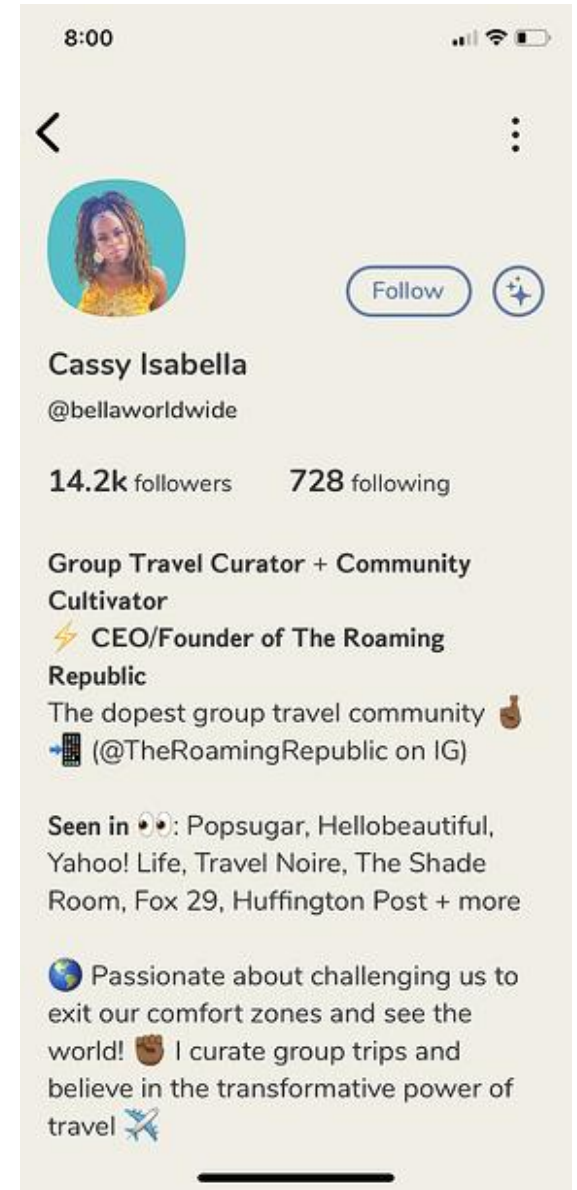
8:00

Follow

Cassy Isabella

@bellaworldwide

14.2k followers 728 following

Group Travel Curator + Community Cultivator
⚡ CEO/Founder of The Roaming Republic
The dopest group travel community 🤞🏾
📲 (@TheRoamingRepublic on IG)

Seen in 👀: Popsugar, Hellobeautiful, Yahoo! Life, Travel Noire, The Shade Room, Fox 29, Huffington Post + more

🌎 Passionate about challenging us to exit our comfort zones and see the world! ✊🏾 I curate group trips and believe in the transformative power of travel ✈️